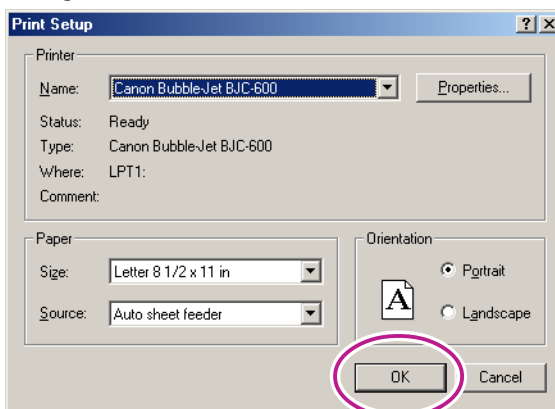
Print Setup

?

X

Printer

Name: Canon Bubble-Jet BJC-600

Properties...

Status: Ready

Type: Canon Bubble-Jet BJC-600

Where: LPT1:

Comment:

Paper

Size: Letter 8 1/2 x 11 in

Source: Auto sheet feeder

Orientation

A

Portrait

Landscape

OK

Cancel